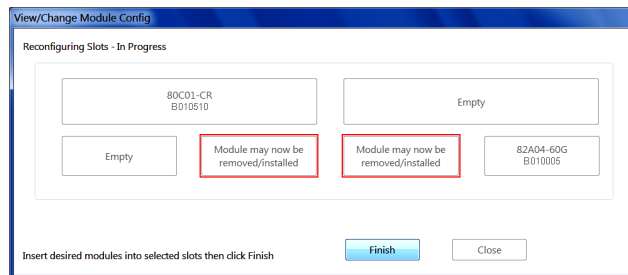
View/Change Module Config

Reconfiguring Slots - In Progress

80C01-CR
B010510

Empty

Empty

Module may now be removed/installed

Module may now be removed/installed

82A04-60G
B010005

Insert desired modules into selected slots then click Finish

Finish

Close